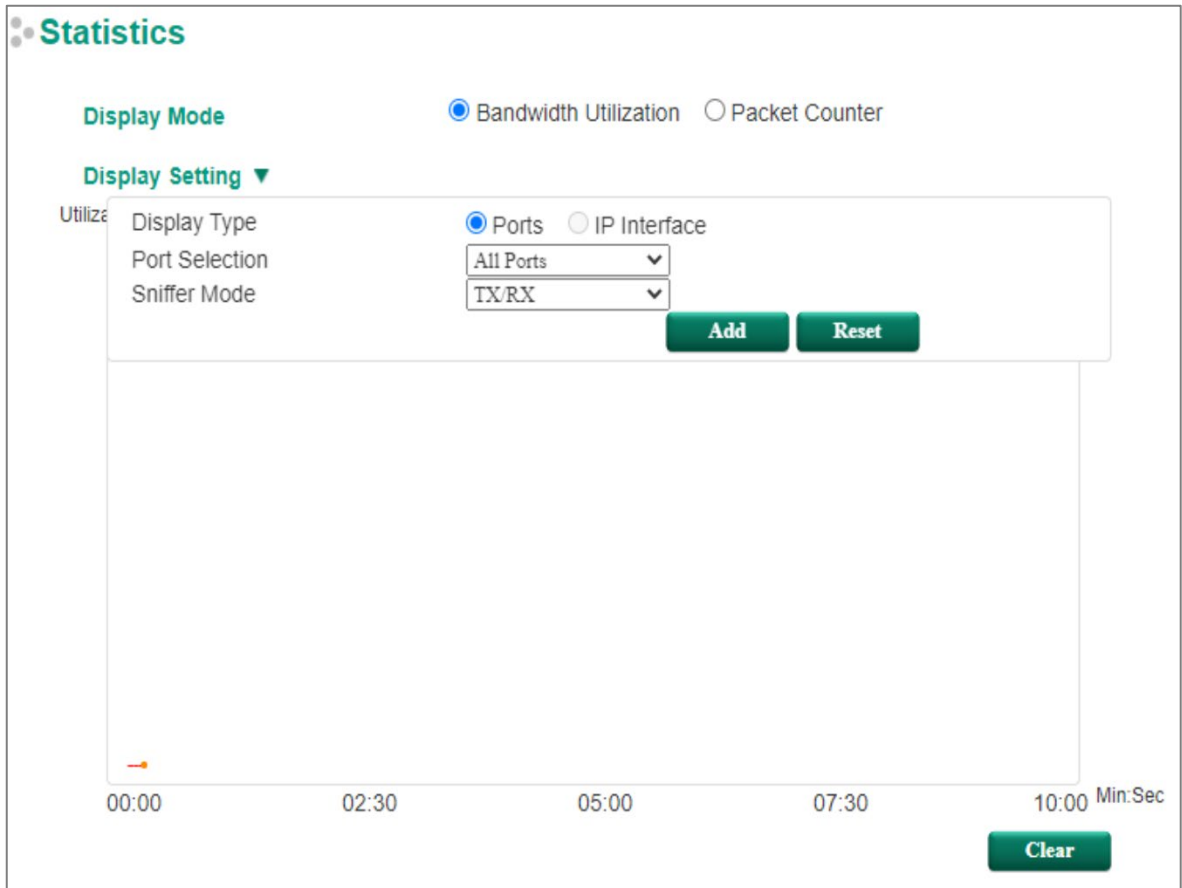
Statistics

Display Mode
Bandwidth Utilization Packet Counter

Display Setting ▼

Utiliza

Display Type
Ports IP Interface

Port Selection
All Ports

Sniffer Mode
TX/RX

Add
Reset

00:00
02:30
05:00
07:30
10:00
Min:Sec

Clear